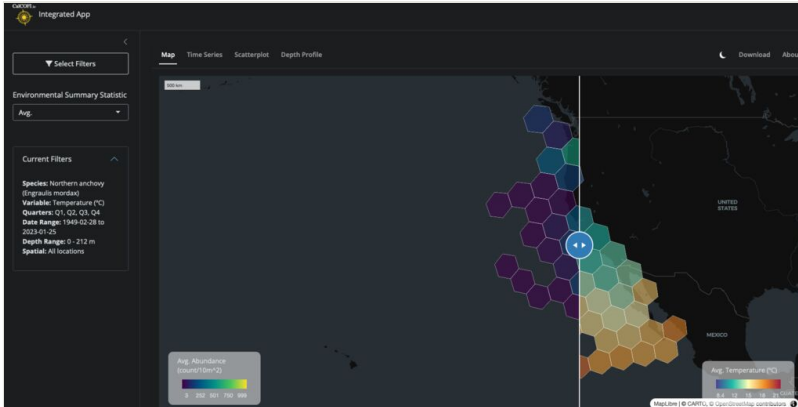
CalCOFI
Integrated App

Select Filters

Environmental Summary Statistic

Avg.

Current Filters

Species: Northern anchovy (Engraulis mordax)
Variable: Temperature (°C)
Quarters: Q1, Q2, Q3, Q4
Date Range: 1949-02-28 to 2023-01-25
Depth Range: 0 - 212 m
Spatial: All locations

Map Time Series Scatterplot Depth Profile

Download Abou

500 km

UNITED STATES

MEXICO

Avg. Abundance (count/10m^2)
0 252 501 750 999

Avg. Temperature (°C)
9.4 12 15 18 21

MapLibre | © CARTO, © OpenStreetMap contributors